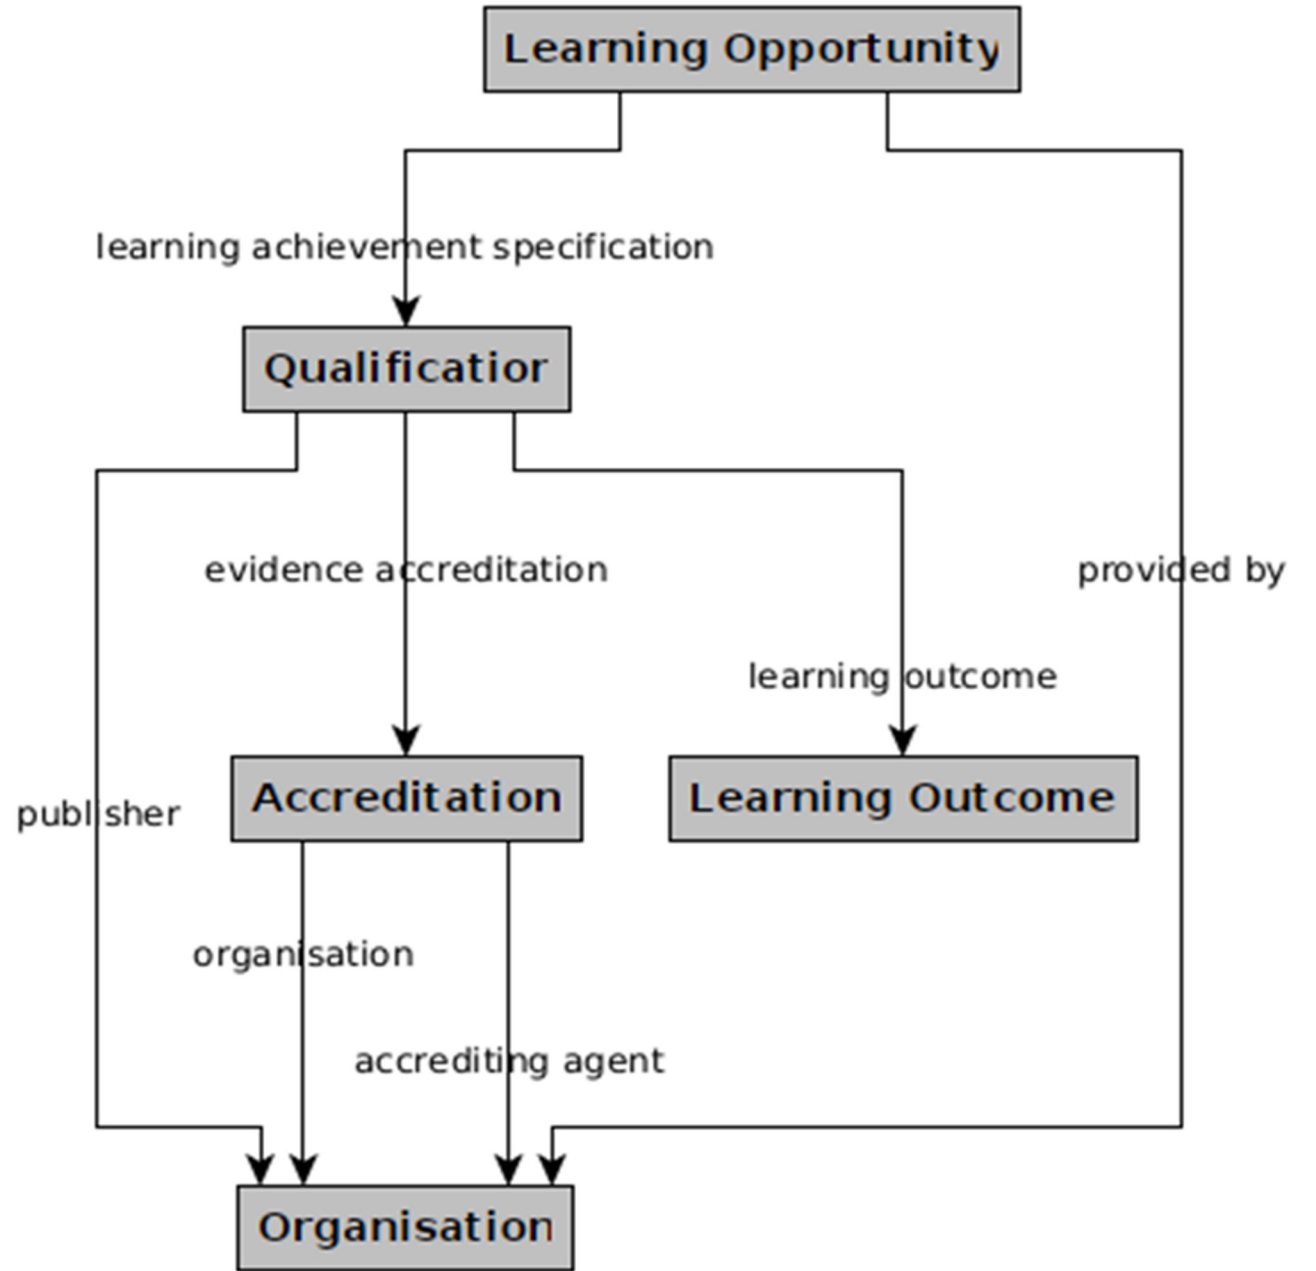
Learning Opportunity

learning achievement specification

Qualification

evidence accreditation

provided by

learning outcome

publisher

Accreditation

Learning Outcome

organisation

accrediting agent

Organisation